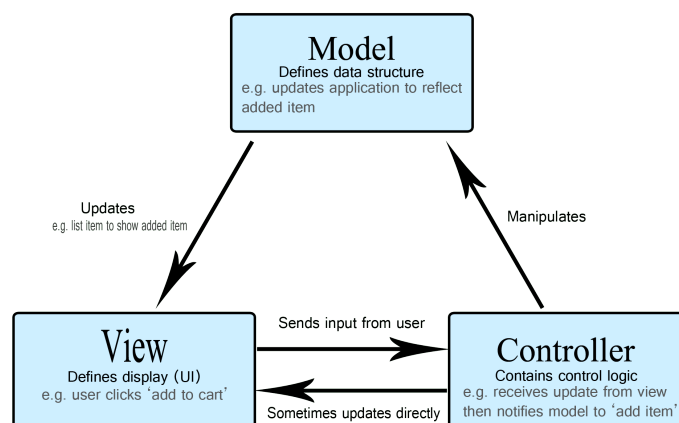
Model
Defines data structure
e.g. updates application to reflect added item

Updates
e.g. list item to show added item

Manipulates

View
Defines display (UI)
e.g. user clicks 'add to cart'

Sends input from user

Sometimes updates directly

Controller
Contains control logic
e.g. receives update from view then notifies model to 'add item'